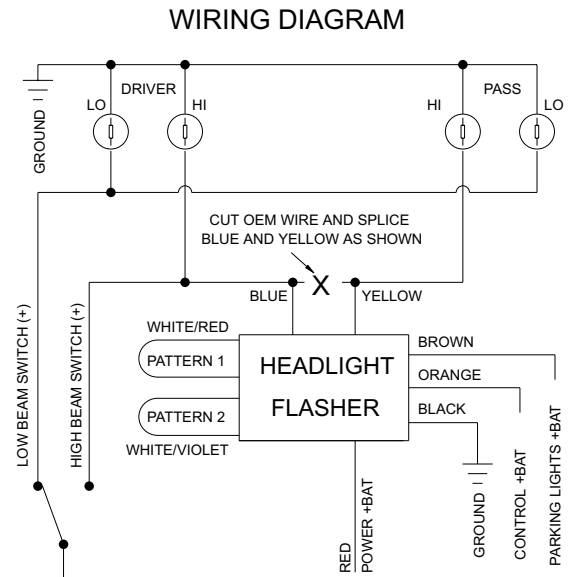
WIRING DIAGRAM

GROUND

DRIVER

LO

HI

HI

PASS

LO

CUT OEM WIRE AND SPLICE BLUE AND YELLOW AS SHOWN

X

BLUE

YELLOW

LOW BEAM SWITCH (+)

HIGH BEAM SWITCH (+)

WHITE/RED

PATTERN 1

PATTERN 2

WHITE/VIOLET

HEADLIGHT FLASHER

BROWN

ORANGE

BLACK

RED POWER +BAT

GROUND

CONTROL +BAT

PARKING LIGHTS +BAT